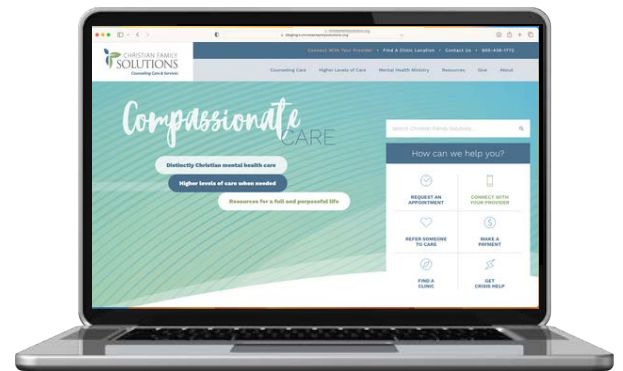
CHRISTIAN FAMILY SOLUTIONS
Counseling Care & Services

Connect With Your Provider | Find A Clinic Location | Contact Us | 800-438-1772

Counseling Care | Higher Levels of Care | Mental Health Ministry | Resources | Give | About

Compassionate CARE

Distinctly Christian mental health care

Higher levels of care when needed

Resources for a full and purposeful life

Search Christian Family Solutions

How can we help you?

REQUEST AN APPOINTMENT

CONNECT WITH YOUR PROVIDER

REFER SOMEONE TO CARE

MAKE A PAYMENT

FIND A CLINIC

GET CRISIS HELP